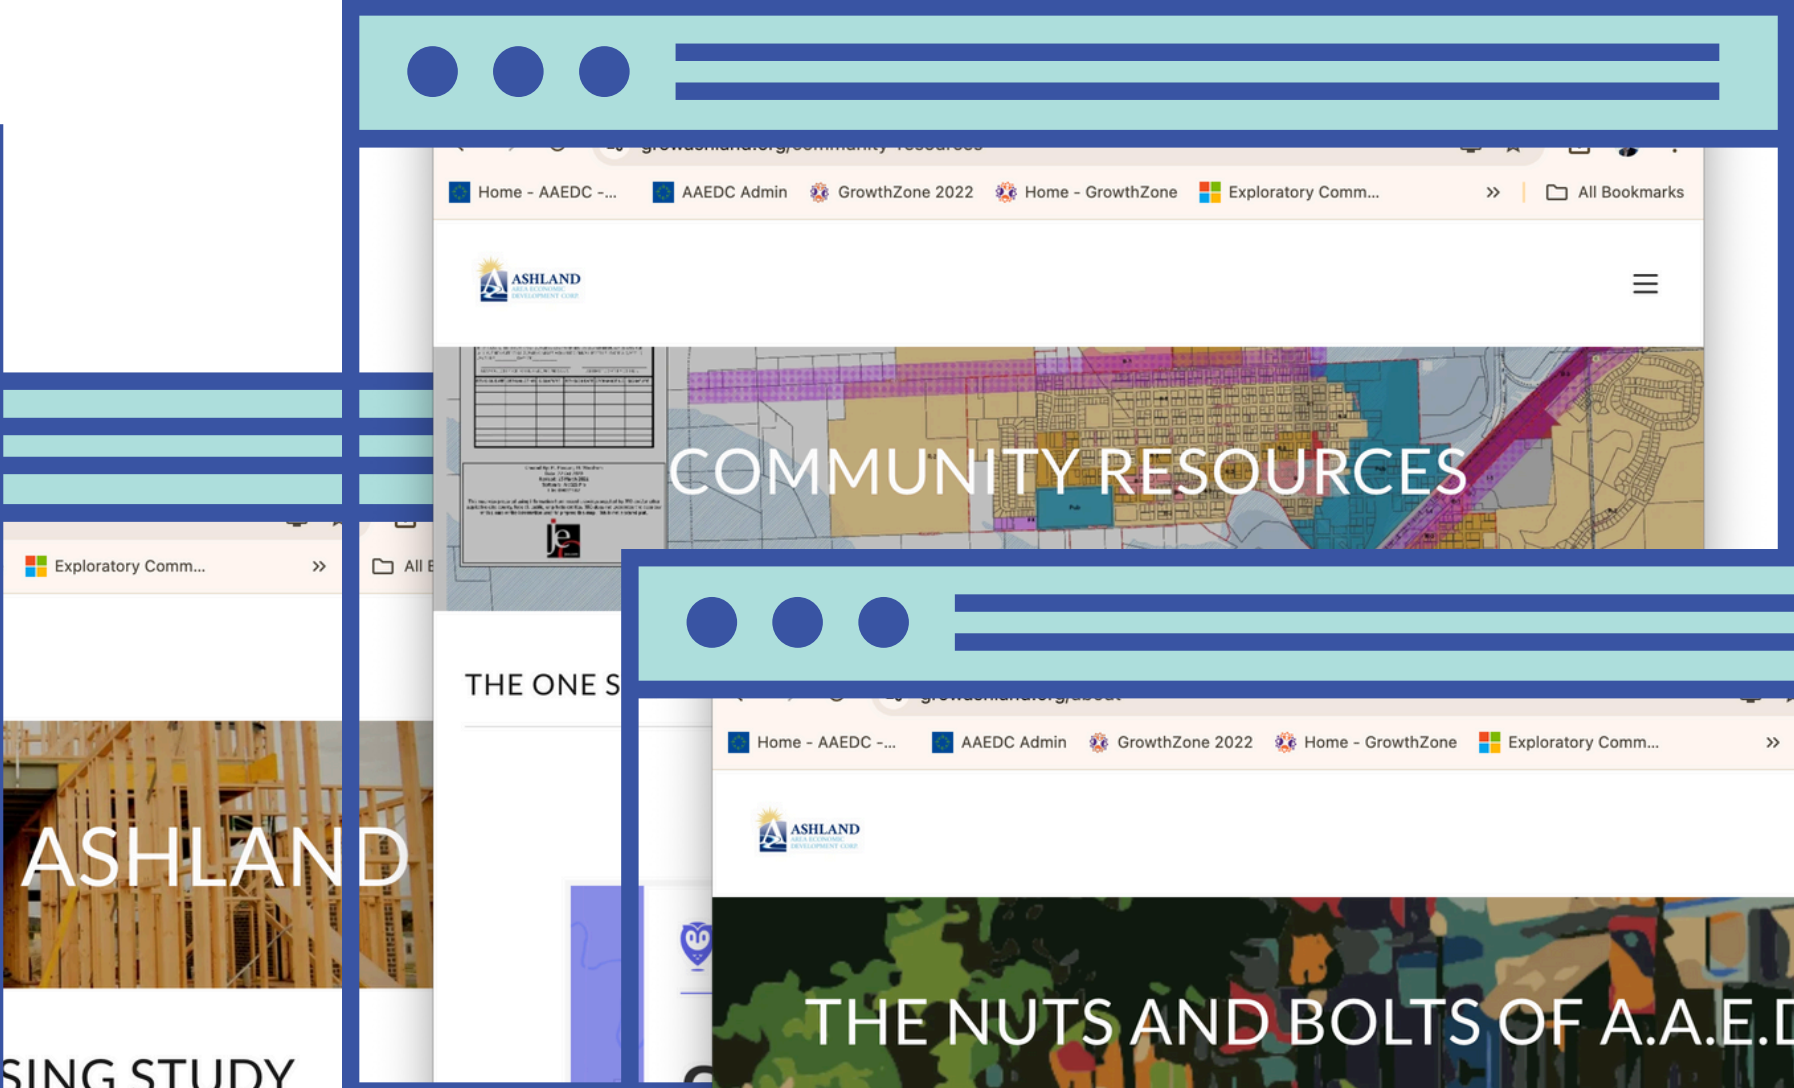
Home - AAEDC -... AAEDC Admin GrowthZone 2022 Home - GrowthZone Exploratory Comm... » All Bookmarks

ASHLAND

COMMUNITY RESOURCES

THE ONE S

Exploratory Comm... » All B

ASHLAND

SING STUDY

growashland.org/about

Home - AAEDC -... AAEDC Admin GrowthZone 2022 Home - GrowthZone Exploratory Comm... »

ASHLAND

THE NUTS AND BOLTS OF A.A.E.D